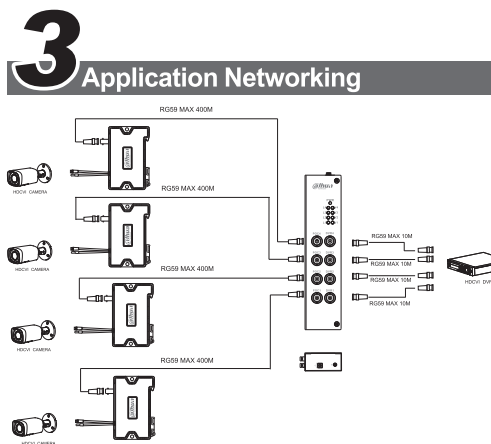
3 Application Networking

RG59 MAX 400M

HDCVI CAMERA

RG59 MAX 400M

HDCVI CAMERA

RG59 MAX 400M

HDCVI CAMERA

RG59 MAX 400M

HDCVI CAMERA

alhua

RG59 MAX 10M

RG59 MAX 10M

RG59 MAX 10M

RG59 MAX 10M

HDCVI DVR